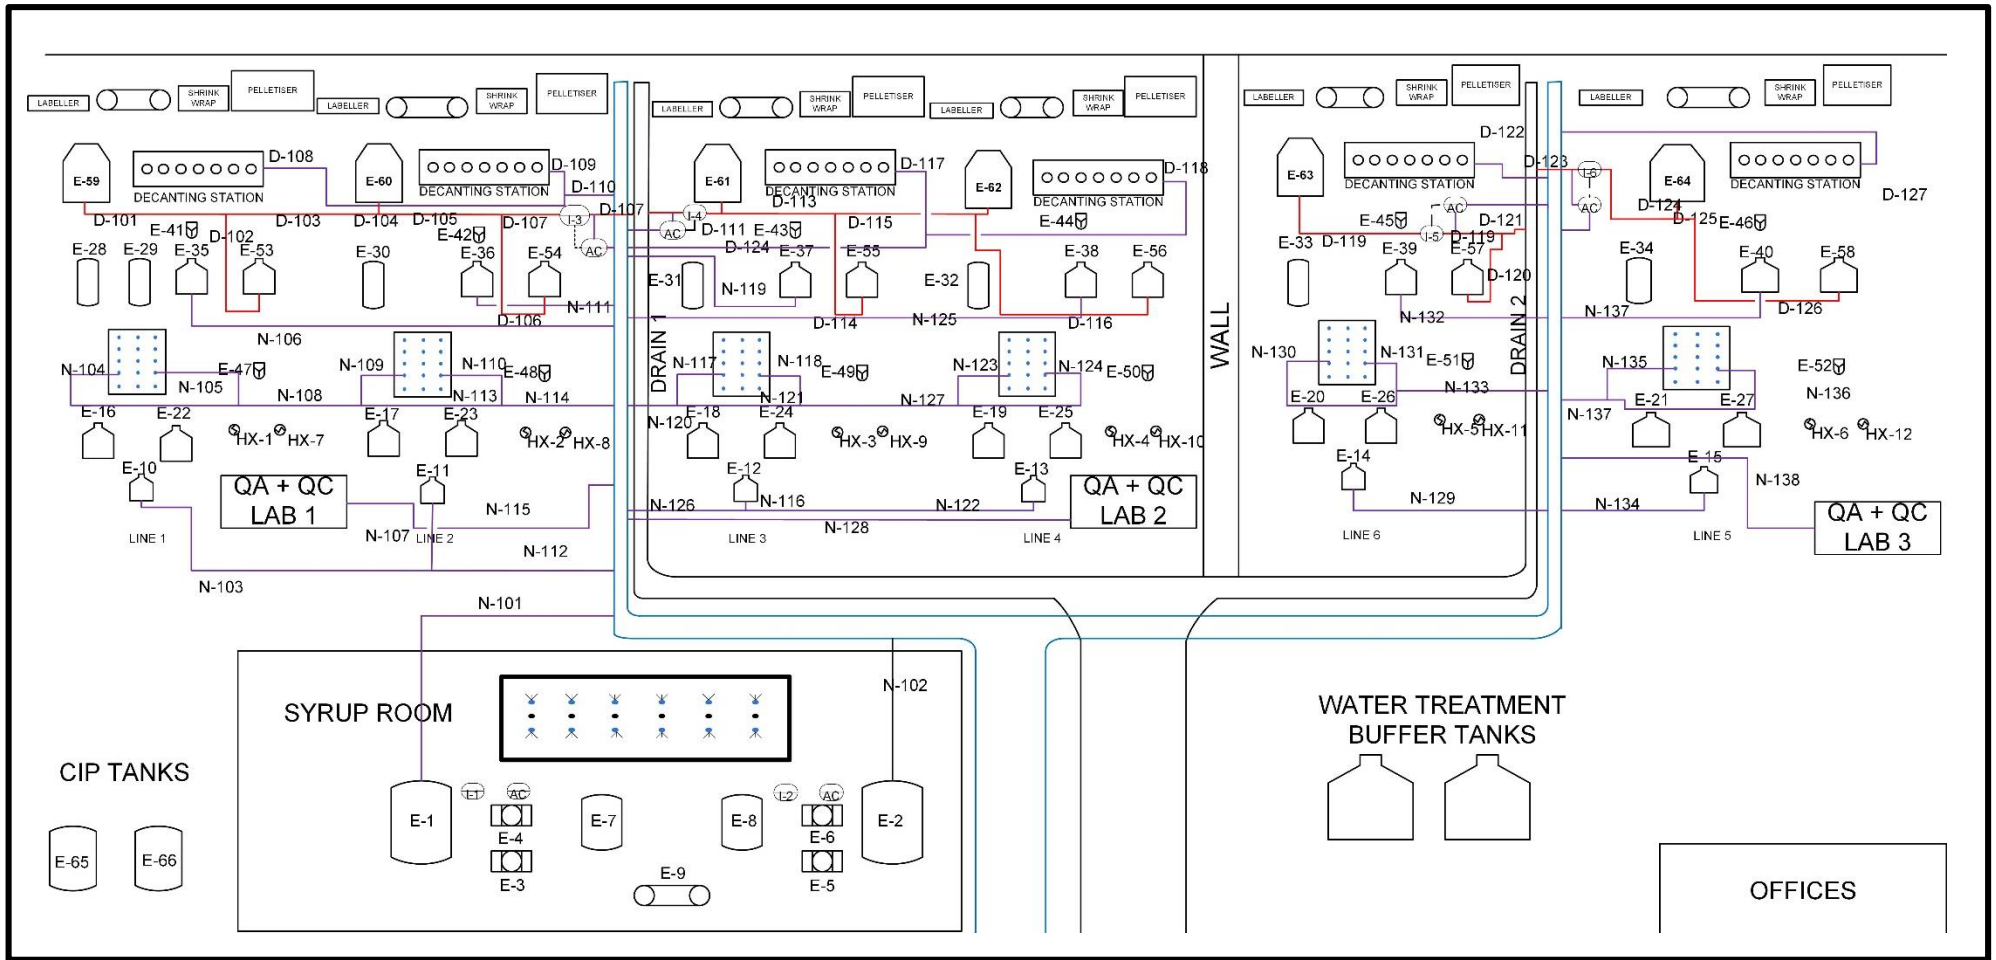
LABELLER
SHRINK WRAP
PELLETISER
LABELLER
SHRINK WRAP
PELLETISER
LABELLER
SHRINK WRAP
PELLETISER
LABELLER
SHRINK WRAP
PELLETISER
LABELLER
SHRINK WRAP
PELLETISER
LABELLER
SHRINK WRAP
PELLETISER

E-59
DECANTING STATION
D-108
E-60
DECANTING STATION
D-109
D-110
E-61
DECANTING STATION
D-117
D-113
E-62
DECANTING STATION
D-118
E-63
DECANTING STATION
D-122
D-123
E-64
DECANTING STATION
D-127

D-101
E-41
D-102
D-103
D-104
D-105
E-42
D-107
I-3
AC
D-107
I-4
AC
D-111
E-43
D-124
D-115
E-44
E-45
AC
I-5
D-119
D-121
I-6
AC
D-124
D-125
E-46

E-28
E-29
E-35
E-53
E-30
E-36
E-54
E-31
N-119
E-37
E-55
E-32
E-38
E-56
E-33
D-119
E-39
E-57
D-120
E-34
E-40
E-58

N-111
D-106
N-106
D-114
N-125
D-116
N-132
N-137
D-126

DRAIN 1
WALL
DRAIN 2

N-104
E-47
N-105
N-108
N-109
N-110
E-48
N-113
N-114
N-117
N-118
E-49
N-121
N-120
N-127
N-123
N-124
E-50
N-130
N-131
E-51
N-133
N-135
E-52
N-136
N-137

E-16
E-22
HX-1
HX-7
E-17
E-23
HX-2
HX-8
E-18
E-24
HX-3
HX-9
E-19
E-25
HX-4
HX-10
E-20
E-26
HX-5
HX-11
E-21
E-27
HX-6
HX-12

E-10
QA + QC LAB 1
E-11
N-115
E-12
N-116
E-13
QA + QC LAB 2
E-14
N-129
E-15
N-138
N-134
QA + QC LAB 3
N-126
N-122
N-128
LINE 1
N-107
LINE 2
N-112
LINE 3
LINE 4
LINE 6
LINE 5
N-103
N-101
N-102

SYRUP ROOM
CIP TANKS
E-1
I-1
AC
E-4
E-3
E-7
E-8
I-2
AC
E-6
E-5
E-2
E-9
E-65
E-66

WATER TREATMENT BUFFER TANKS
OFFICES